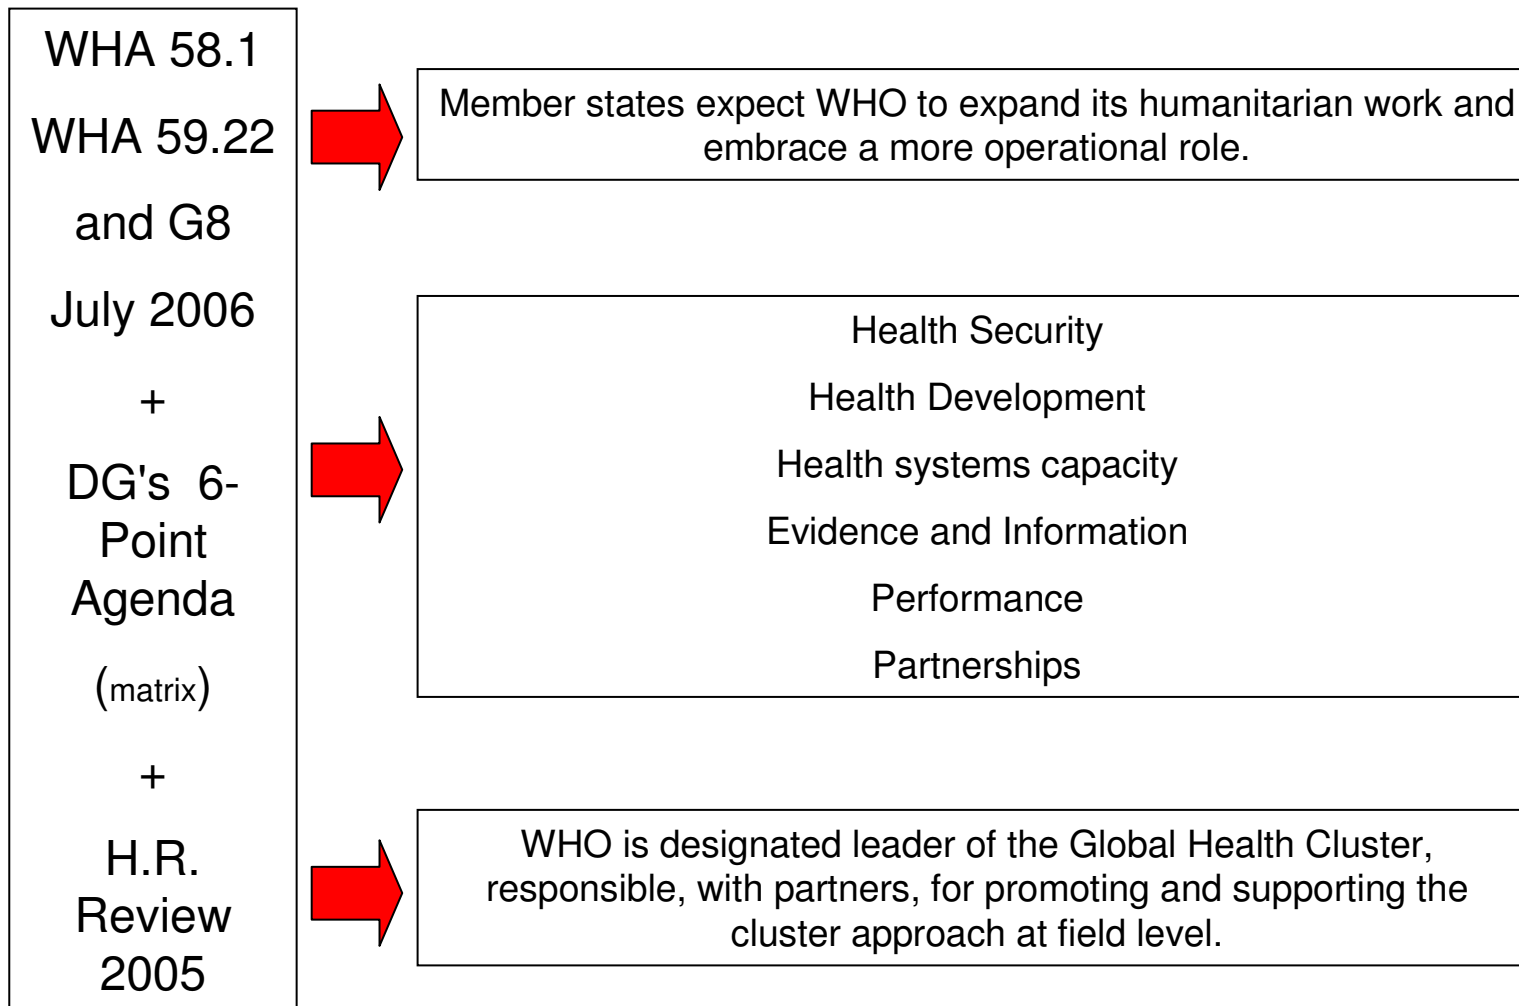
WHA 58.1

WHA 59.22

and G8

July 2006

+

DG's 6-Point Agenda

(matrix)

+

H.R. Review 2005

Member states expect WHO to expand its humanitarian work and embrace a more operational role.

Health Security

Health Development

Health systems capacity

Evidence and Information

Performance

Partnerships

WHO is designated leader of the Global Health Cluster, responsible, with partners, for promoting and supporting the cluster approach at field level.